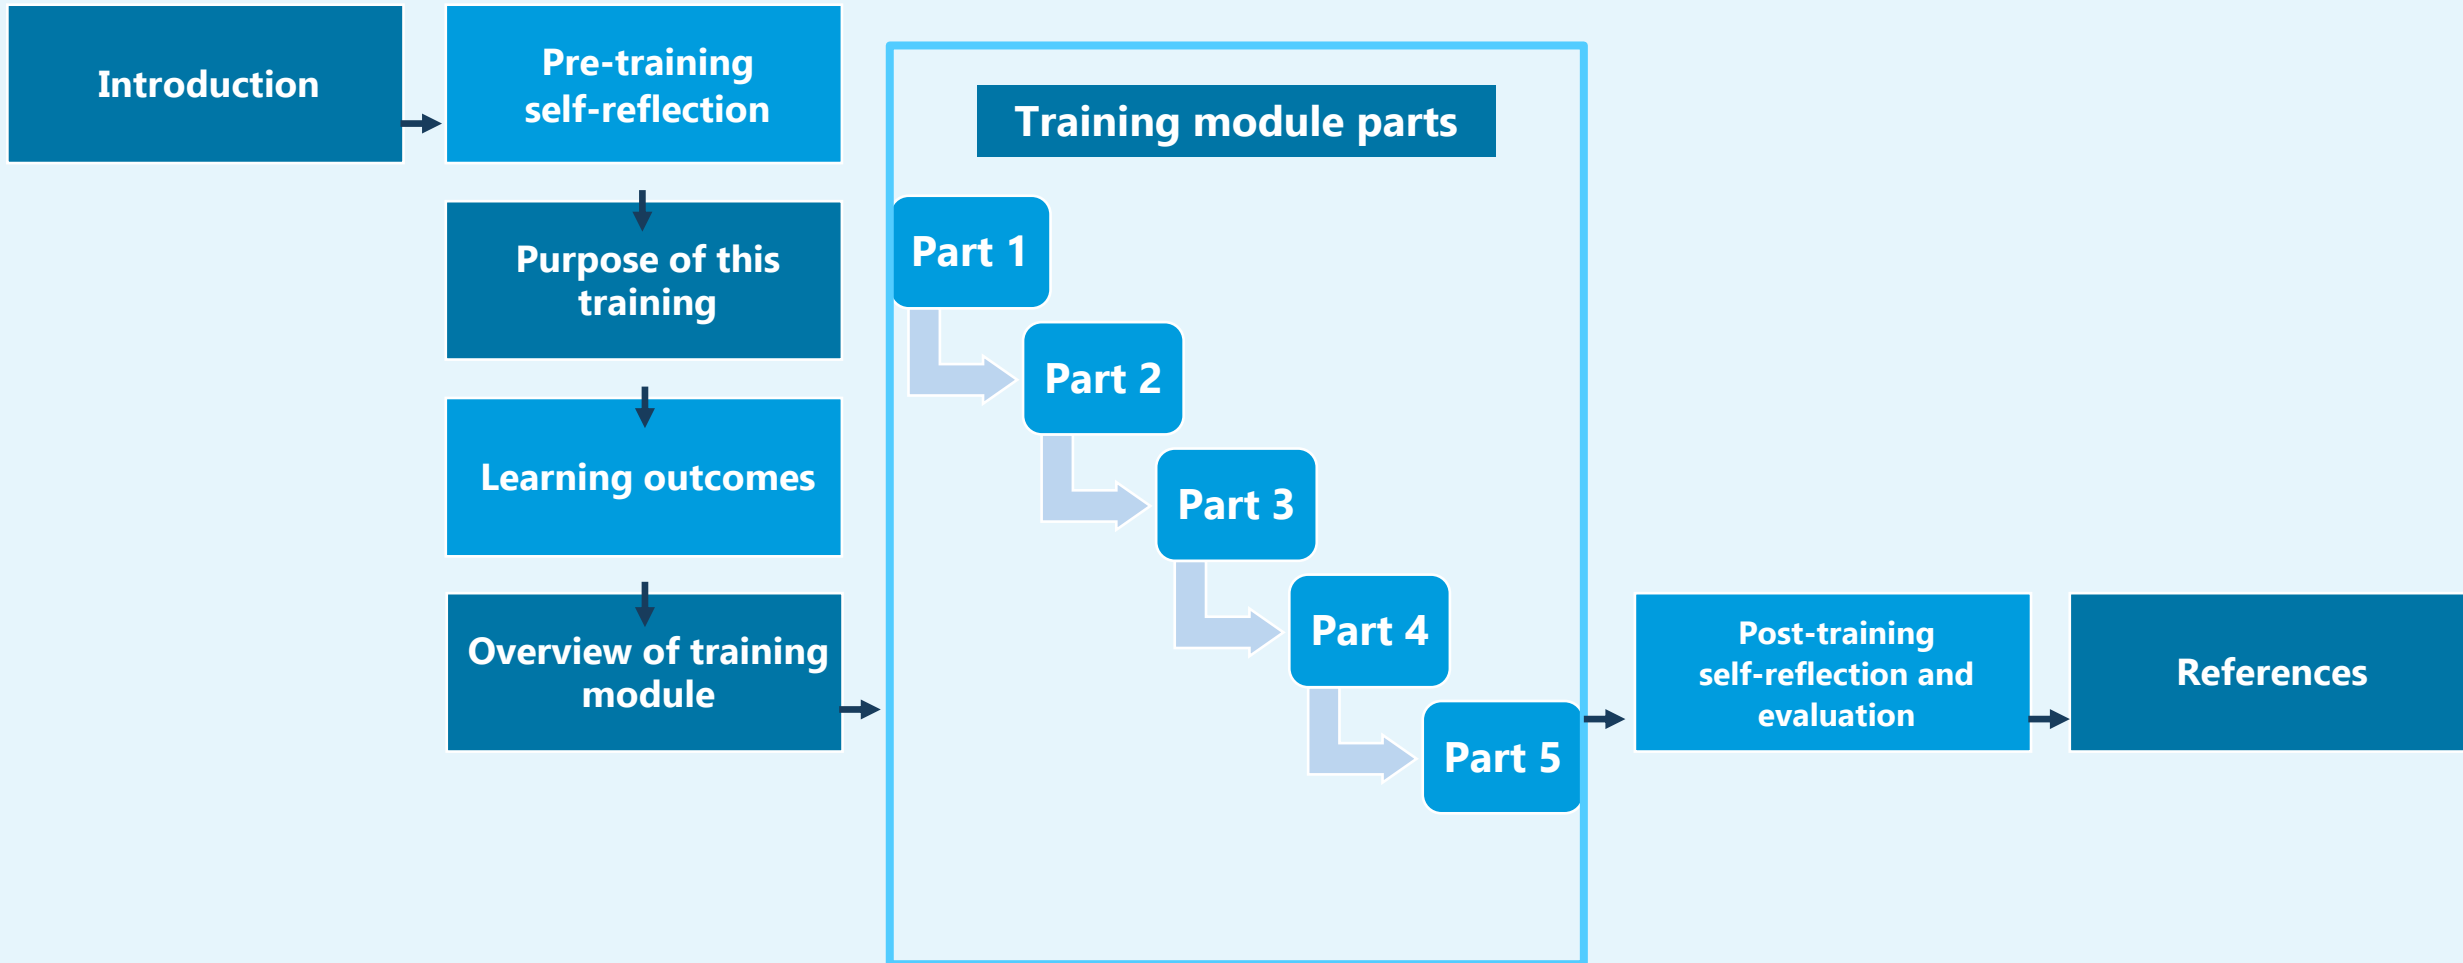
Introduction

Pre-training self-reflection

Purpose of this training

Learning outcomes

Overview of training module

Training module parts

Part 1

Part 2

Part 3

Part 4

Part 5

Post-training self-reflection and evaluation

References